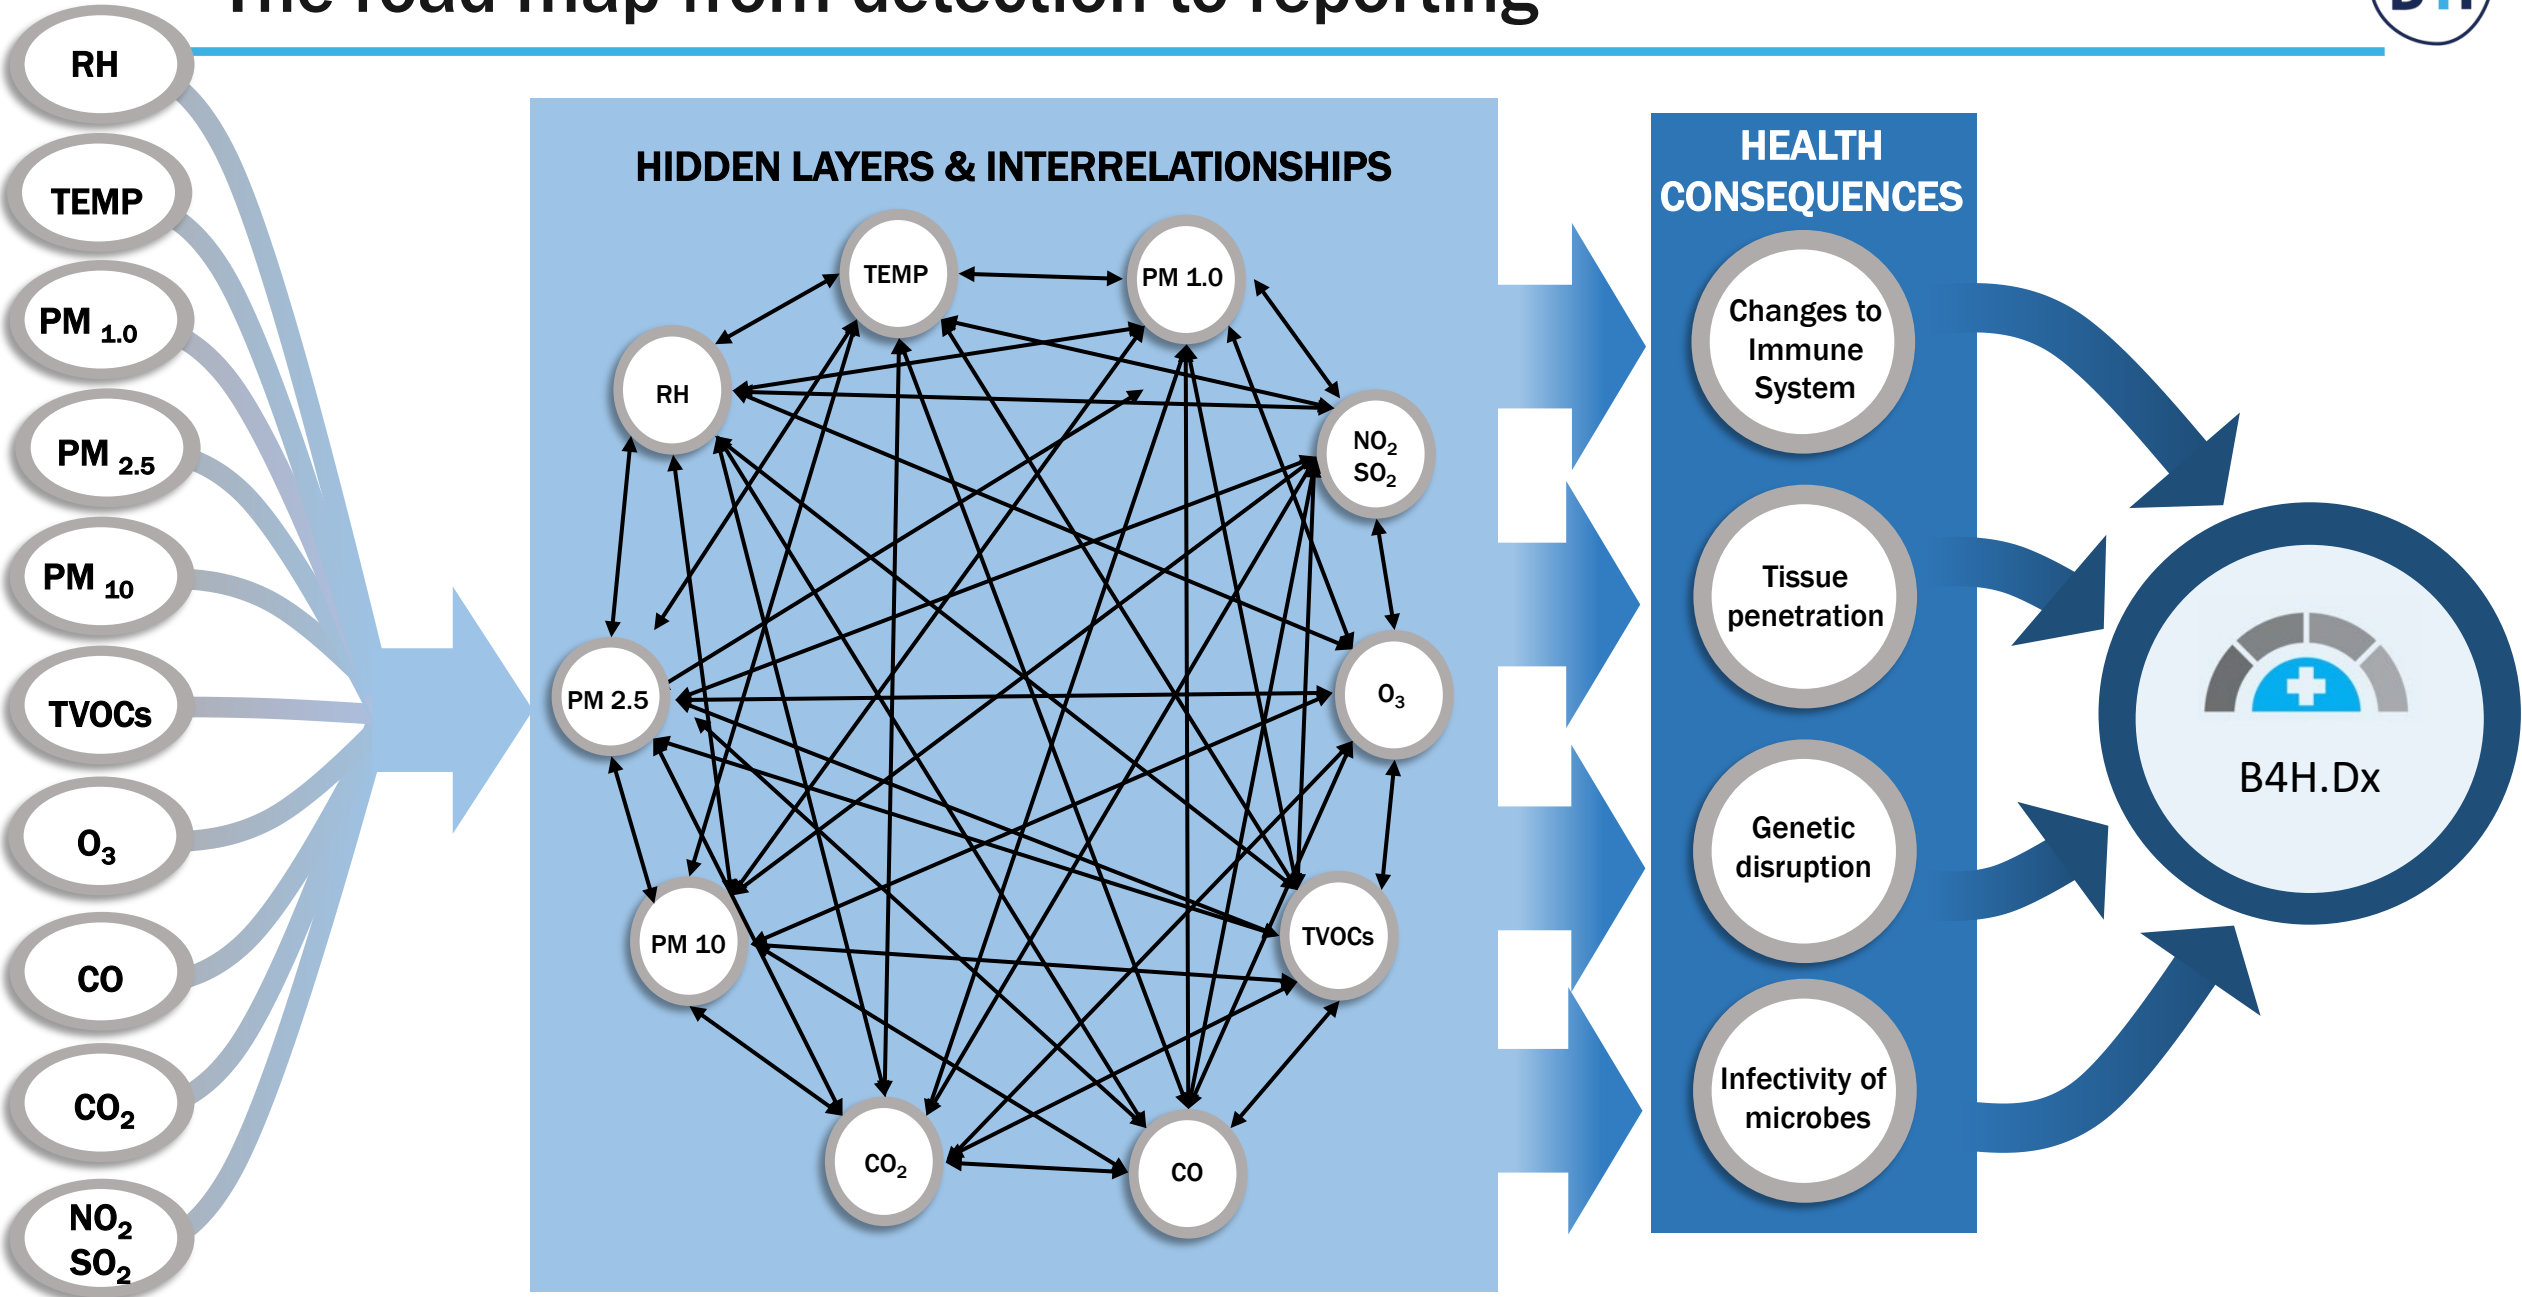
RH

TEMP

PM $_{1.0}$

PM $_{2.5}$

PM $_{10}$

TVOCs

$O_3$

CO

$CO_2$

$NO_2$ $SO_2$

HIDDEN LAYERS & INTERRELATIONSHIPS

TEMP

PM 1.0

RH

$NO_2$ $SO_2$

PM 2.5

$O_3$

PM 10

TVOCs

$CO_2$

CO

HEALTH CONSEQUENCES

Changes to Immune System

Tissue penetration

Genetic disruption

Infectivity of microbes

B4H.Dx